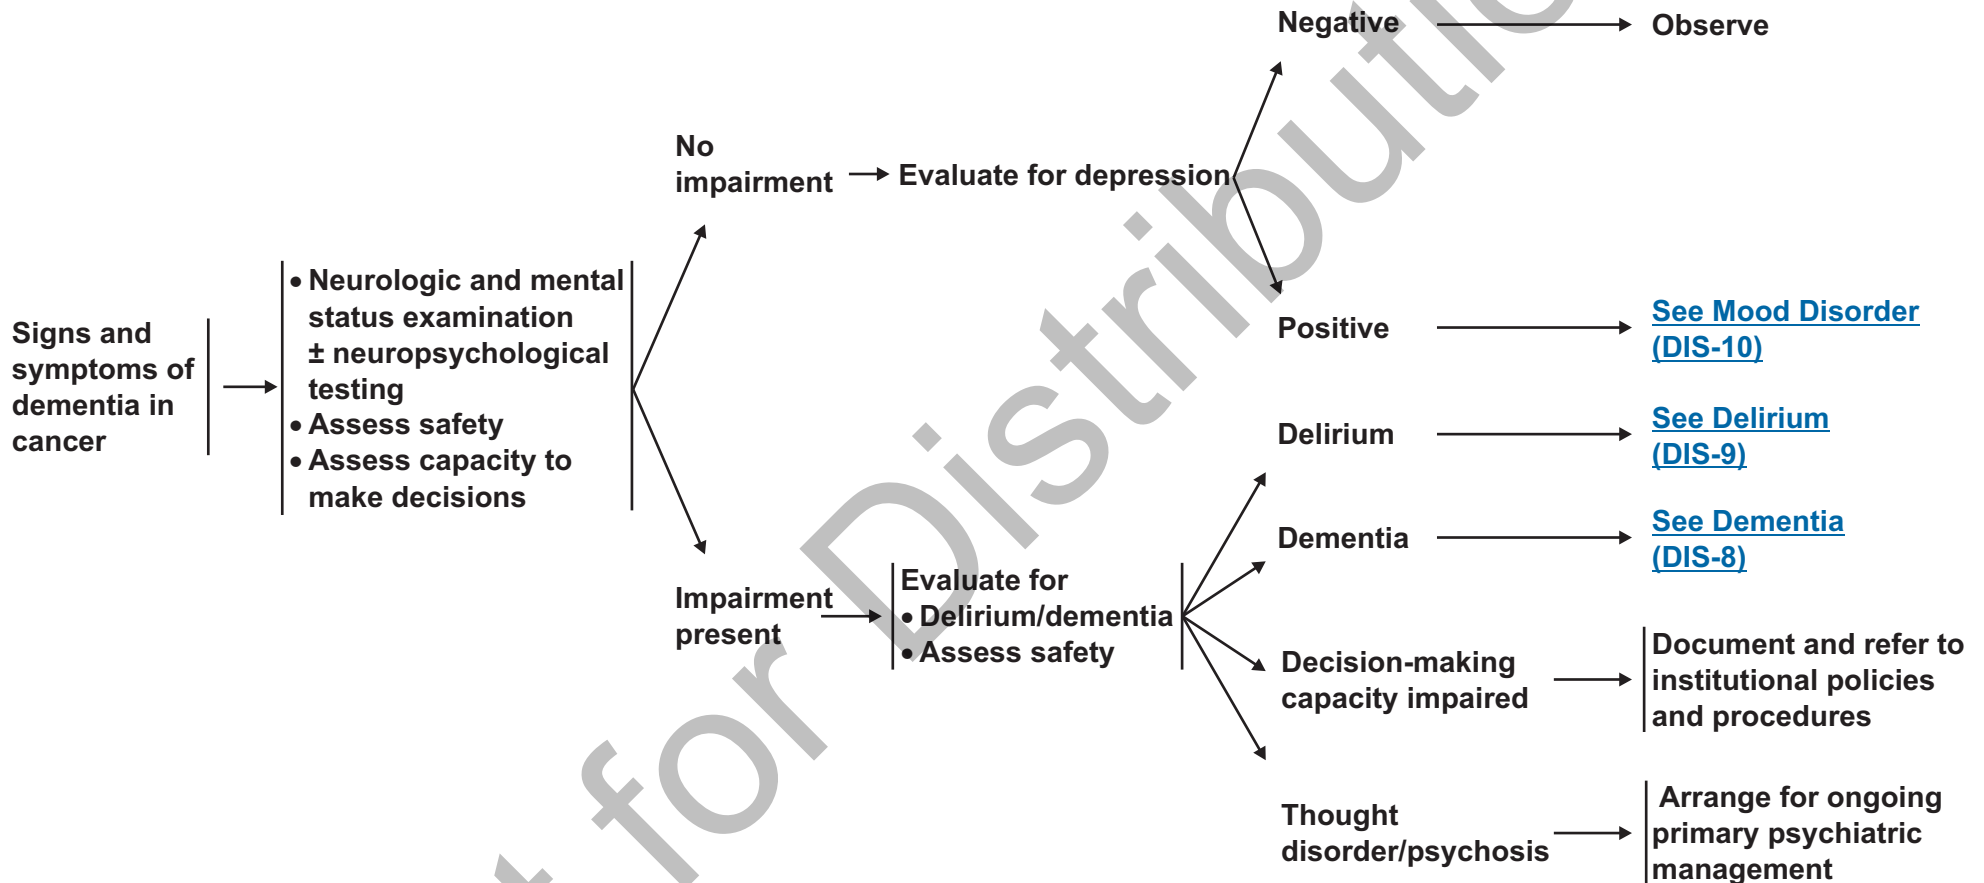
Signs and symptoms of dementia in cancer

• Neurologic and mental status examination ± neuropsychological testing
• Assess safety
• Assess capacity to make decisions

No impairment

Evaluate for depression

Negative

Observe

Positive

See Mood Disorder (DIS-10)

Impairment present

Evaluate for
• Delirium/dementia
• Assess safety

Delirium

See Delirium (DIS-9)

Dementia

See Dementia (DIS-8)

Decision-making capacity impaired

Document and refer to institutional policies and procedures

Thought disorder/psychosis

Arrange for ongoing primary psychiatric management

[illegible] for Distributio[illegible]